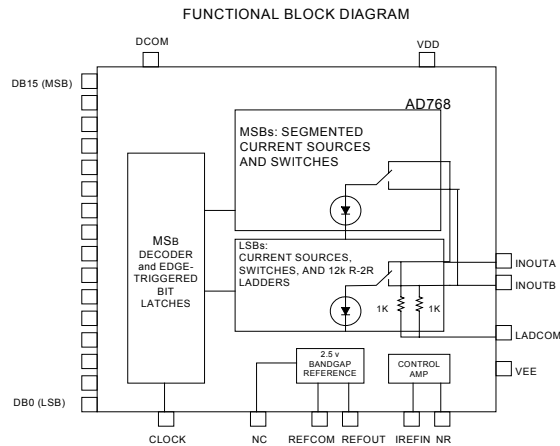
FUNCTIONAL BLOCK DIAGRAM

DCOM

VDD

DB15 (MSB)

AD768

MSBs: SEGMENTED CURRENT SOURCES AND SWITCHES

MSB DECODER and EDGE-TRIGGERED BIT LATCHES

LSBs: CURRENT SOURCES, SWITCHES, AND 12k R-2R LADDERS

INOUTA

INOUTB

1K

1K

LADCOM

2.5 v BANDGAP REFERENCE

CONTROL AMP

VEE

DB0 (LSB)

CLOCK

NC

REFCOM

REFOUT

IREFIN

NR